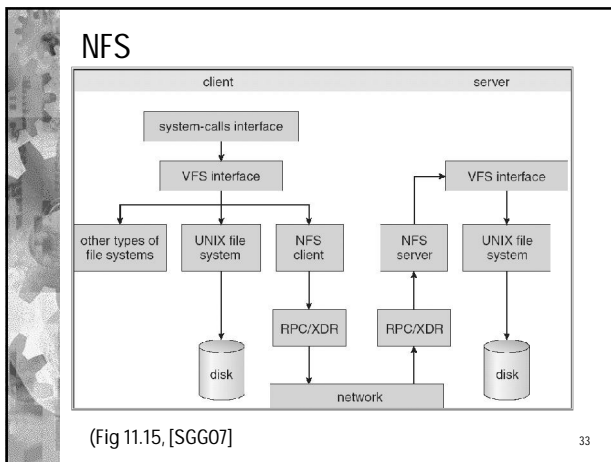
NFS

client

server

system-calls interface

VFS interface

VFS interface

other types of file systems

UNIX file system

NFS client

NFS server

UNIX file system

RPC/XDR

RPC/XDR

disk

disk

network

(Fig 11.15, [SGG07]

33